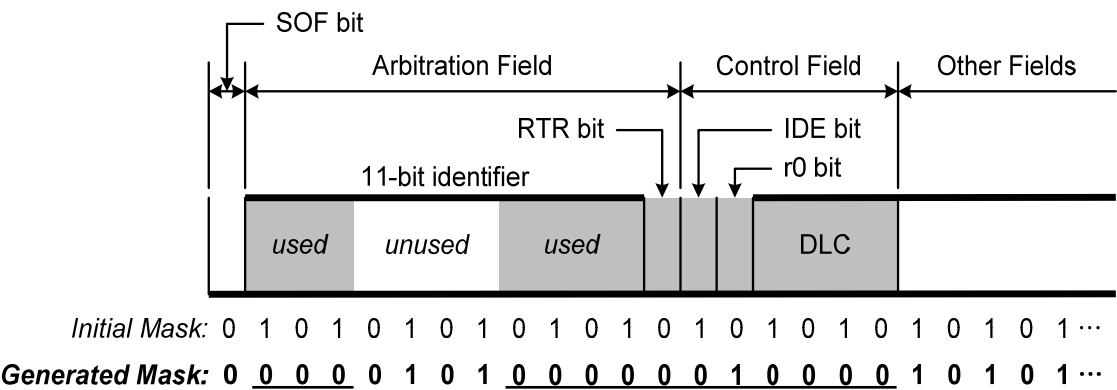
SOF bit

Arbitration Field

Control Field

Other Fields

RTR bit

IDE bit

r0 bit

11-bit identifier

used

unused

used

DLC

Initial Mask: 0 1 0 1 0 1 0 1 0 1 0 1 0 1 0 1 0 1 0 1 0 1 0 1 ···

Generated Mask: 0 0 0 0 0 1 0 1 0 0 0 0 0 0 1 0 0 0 0 1 0 1 0 1 ···